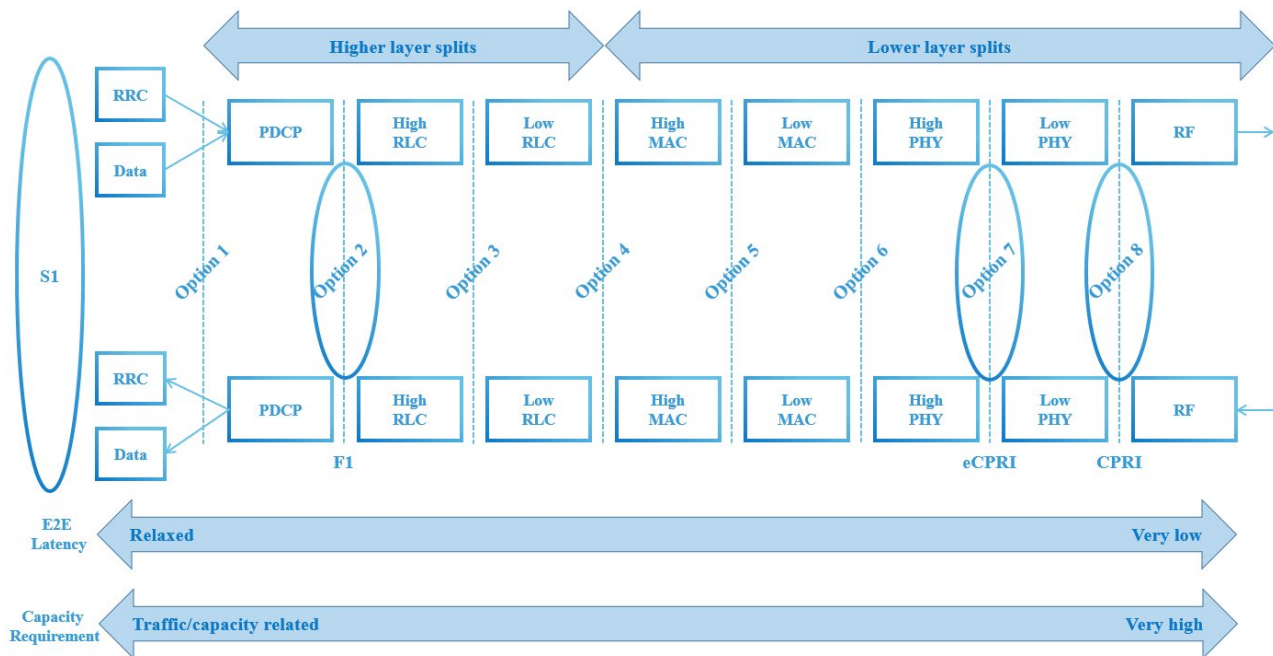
Higher layer splits

Lower layer splits

S1

RRC

Data

PDCP

High RLC

Low RLC

High MAC

Low MAC

High PHY

Low PHY

RF

Option 1

Option 2

Option 3

Option 4

Option 5

Option 6

Option 7

Option 8

RRC

Data

PDCP

High RLC

Low RLC

High MAC

Low MAC

High PHY

Low PHY

RF

F1

eCPRI

CPRI

E2E Latency

Relaxed

Very low

Capacity Requirement

Traffic/capacity related

Very high